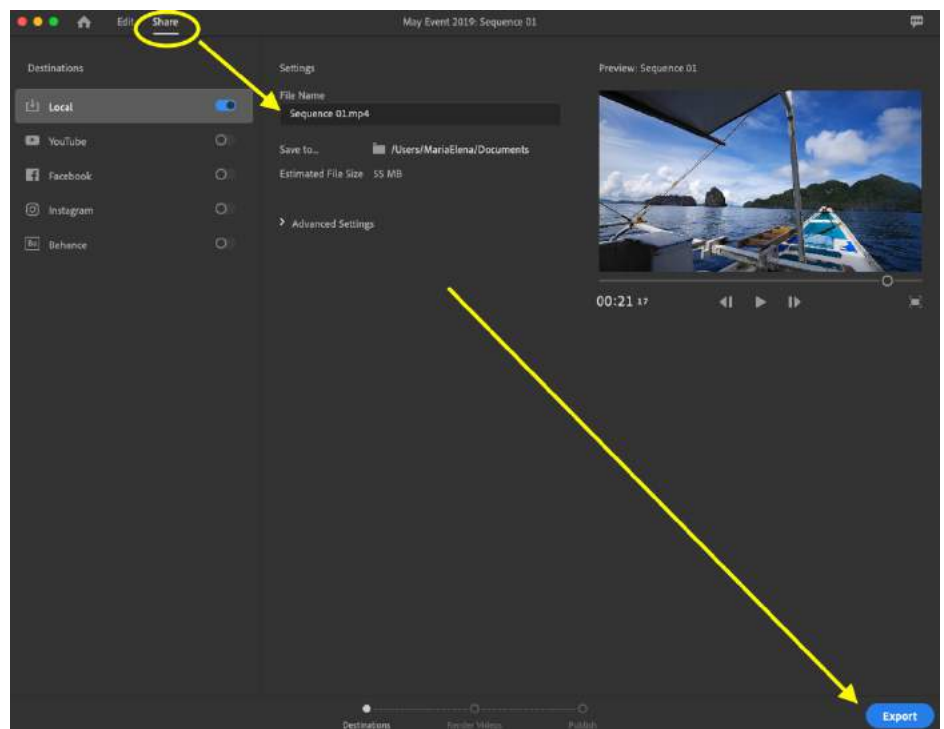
Edit Share

May Event 2019: Sequence 01

Destinations

Local

YouTube

Facebook

Instagram

Behance

Settings

File Name

Sequence 01.mp4

Save to...

/Users/MariaElena/Documents

Estimated File Size 55 MB

> Advanced Settings

Preview: Sequence 01

00:21 17

Destinations

Render Videos

Publish

Export